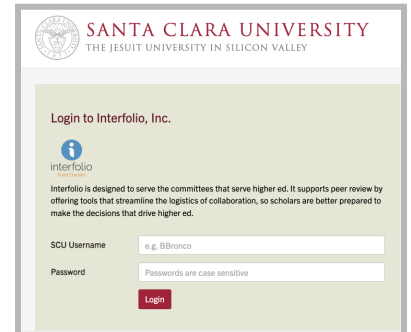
SANTA CLARA UNIVERSITY
THE JESUIT UNIVERSITY IN SILICON VALLEY

Login to Interfolio, Inc.

interfolio
from Elsevier

Interfolio is designed to serve the committees that serve higher ed. It supports peer review by offering tools that streamline the logistics of collaboration, so scholars are better prepared to make the decisions that drive higher ed.

SCU Username e.g. BBronco

Password Passwords are case sensitive

Login